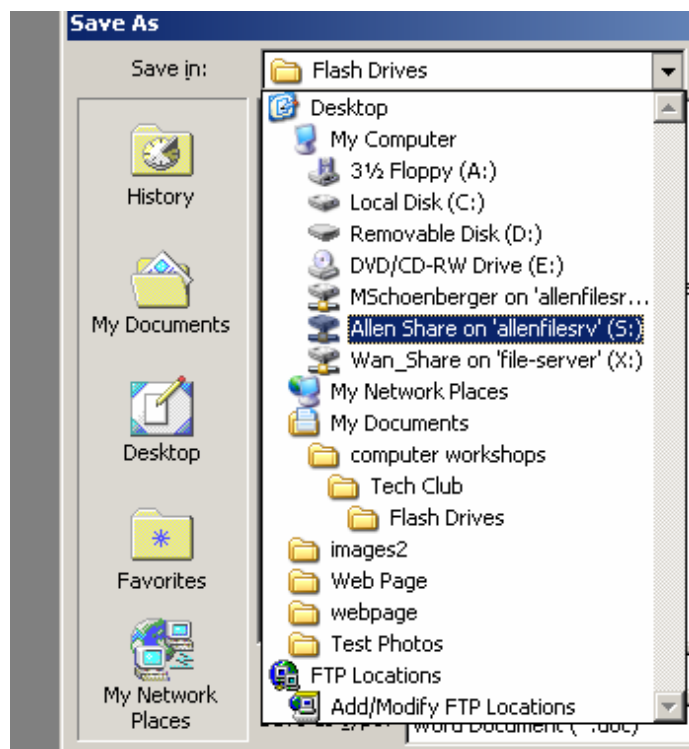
Save As

Save in: Flash Drives

Desktop
My Computer
3½ Floppy (A:)
Local Disk (C:)
Removable Disk (D:)
DVD/CD-RW Drive (E:)
MSchoenberger on 'allenfilesr...
Allen Share on 'allenfilesrv' (S:)
Wan_Share on 'file-server' (X:)
My Network Places
My Documents
computer workshops
Tech Club
Flash Drives
images2
Web Page
webpage
Test Photos
FTP Locations
Add/Modify FTP Locations

History
My Documents
Desktop
Favorites
My Network Places

Word Document (*.doc)